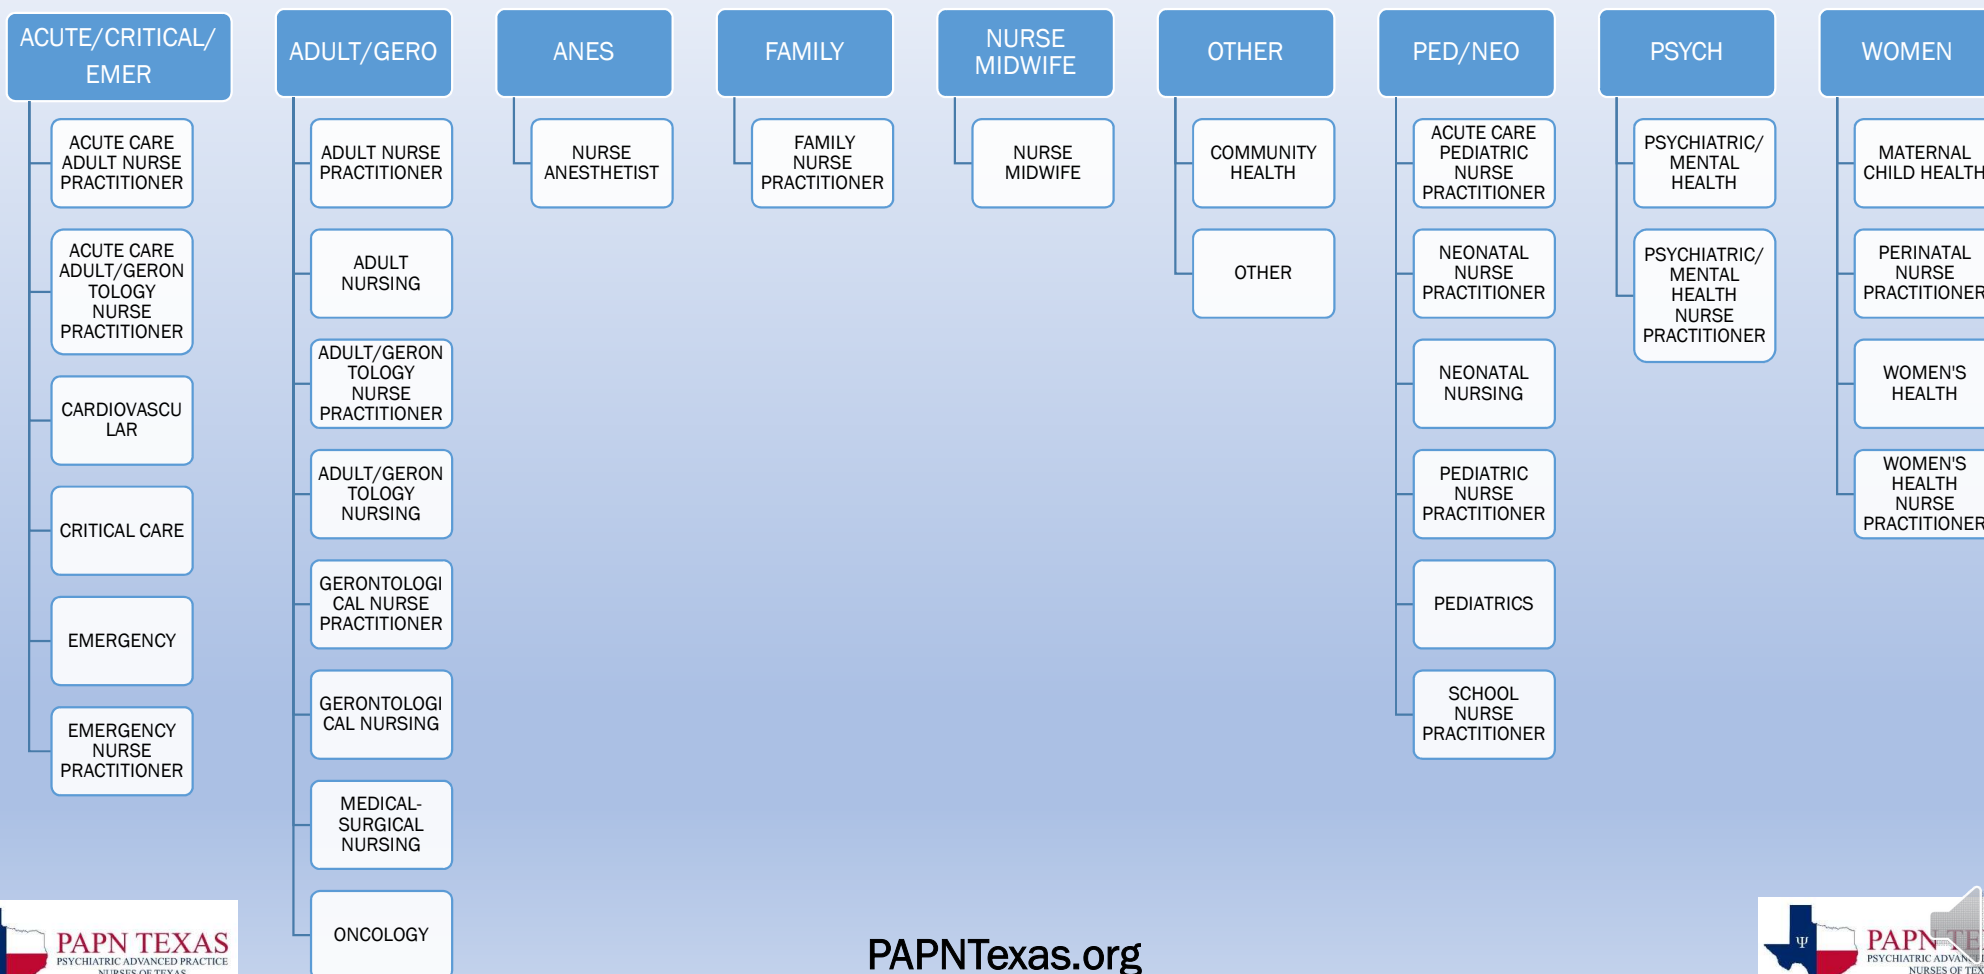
ACUTE/CRITICAL/ EMER

ACUTE CARE ADULT NURSE PRACTITIONER

ACUTE CARE ADULT/GERONTOLOGY NURSE PRACTITIONER

CARDIOVASCULAR

CRITICAL CARE

EMERGENCY

EMERGENCY NURSE PRACTITIONER

ADULT/GERO

ADULT NURSE PRACTITIONER

ADULT NURSING

ADULT/GERONTOLOGY NURSE PRACTITIONER

ADULT/GERONTOLOGY NURSING

GERONTOLOGICAL NURSE PRACTITIONER

GERONTOLOGICAL NURSING

MEDICAL-SURGICAL NURSING

ONCOLOGY

ANES

NURSE ANESTHETIST

FAMILY

FAMILY NURSE PRACTITIONER

NURSE MIDWIFE

NURSE MIDWIFE

OTHER

COMMUNITY HEALTH

OTHER

PED/NEO

ACUTE CARE PEDIATRIC NURSE PRACTITIONER

NEONATAL NURSE PRACTITIONER

NEONATAL NURSING

PEDIATRIC NURSE PRACTITIONER

PEDIATRICS

SCHOOL NURSE PRACTITIONER

PSYCH

PSYCHIATRIC/ MENTAL HEALTH

PSYCHIATRIC/ MENTAL HEALTH NURSE PRACTITIONER

WOMEN

MATERNAL CHILD HEALTH

PERINATAL NURSE PRACTITIONER

WOMEN'S HEALTH

WOMEN'S HEALTH NURSE PRACTITIONER

PAPN TEXAS
PSYCHIATRIC ADVANCED PRACTICE NURSES OF TEXAS

PAPNTexas.org

PAPN TE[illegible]
PSYCHIATRIC ADVAN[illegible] NURSES OF TE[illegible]